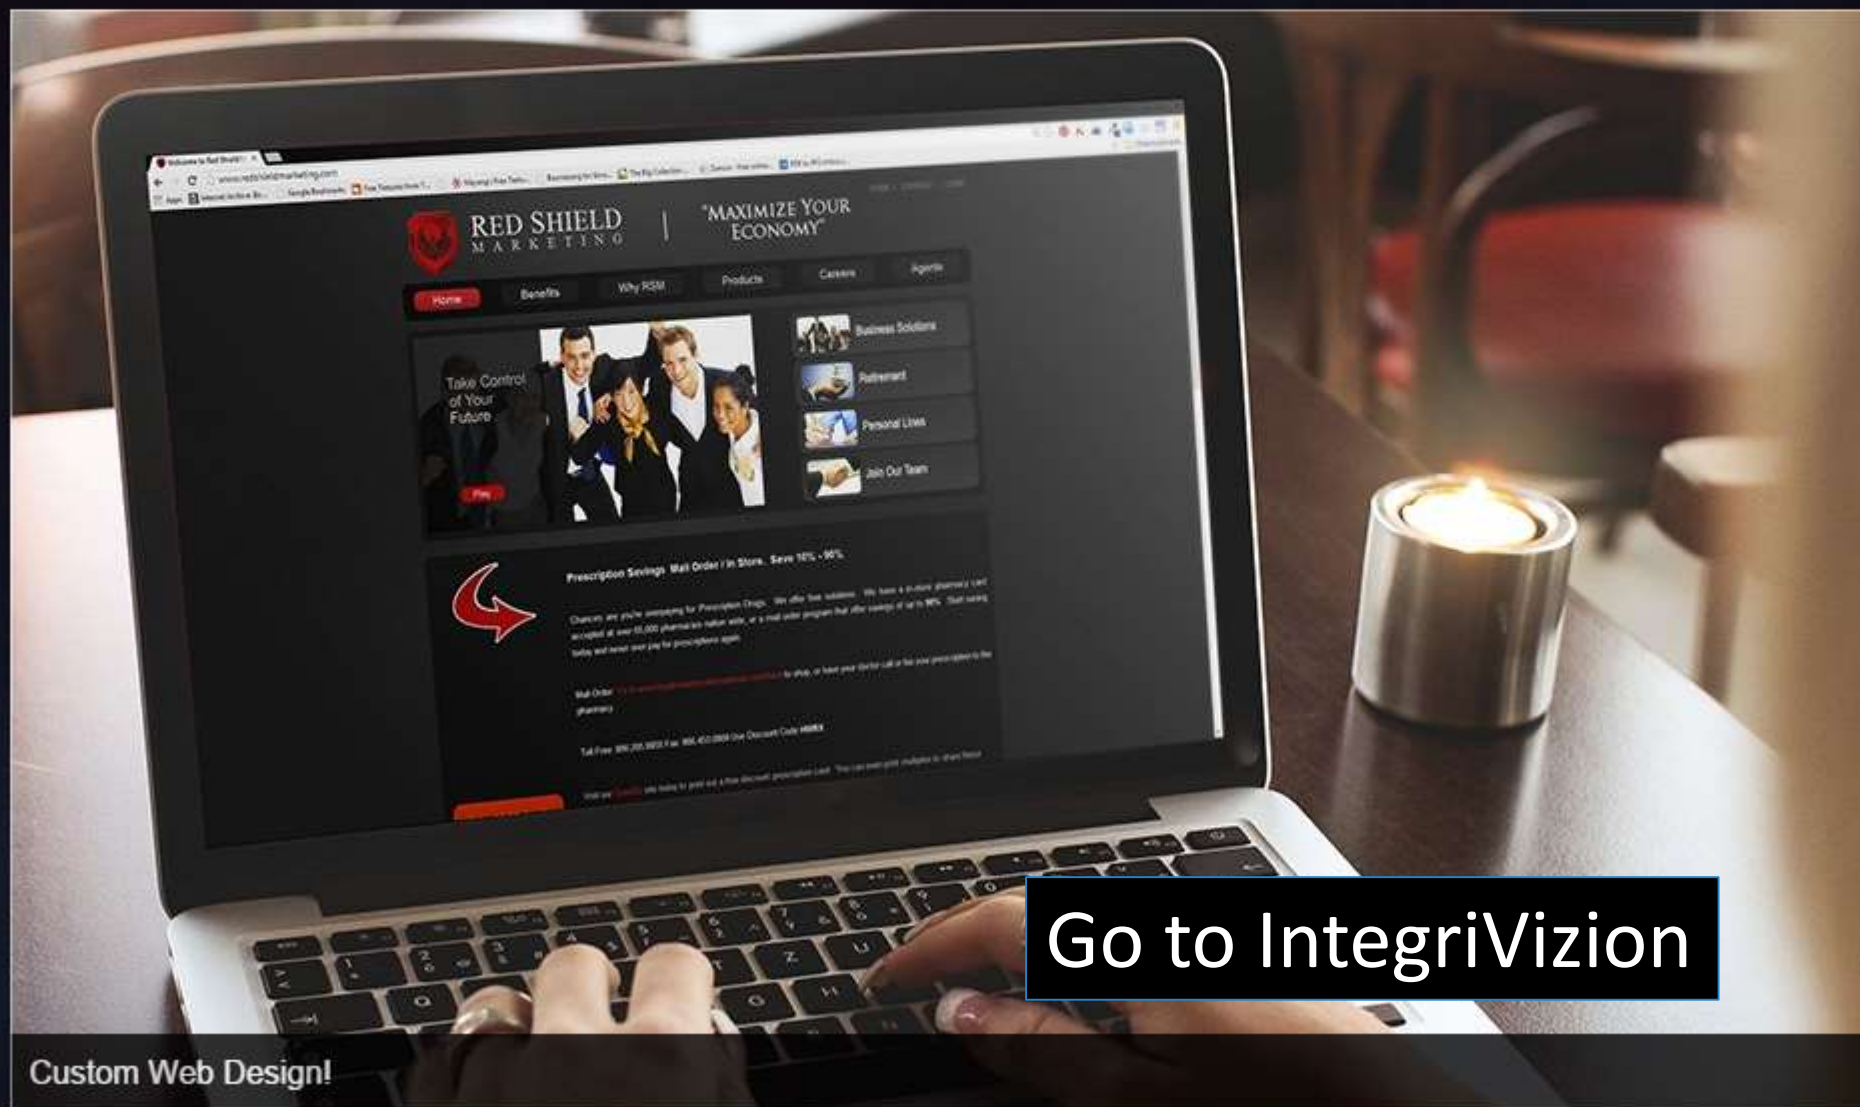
www.redshieldmarketing.com

RED SHIELD
MARKETING

"MAXIMIZE YOUR ECONOMY"

Home Benefits Why RSM Products Careers Agents

Take Control of Your Future

Play

Business Solutions

Retirement

Personal Lines

Join Our Team

Prescription Savings Mail Order / In Store. Save 10% - 90%

Chances are you're overpaying for Prescription Drugs. We offer free solutions. We have a in-store pharmacy card accepted at over 65,000 pharmacies nation wide, or a mail order program that offer savings of up to 90%. Start saving today and never over pay for prescriptions again.

Mail Order: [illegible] to shop, or have your doctor call or fax your prescription to the pharmacy.

Toll Free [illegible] Fax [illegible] Use Discount Code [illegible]

Visit our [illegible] site today to print out a free discount prescription card. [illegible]

Go to IntegriVizion

Custom Web Design!